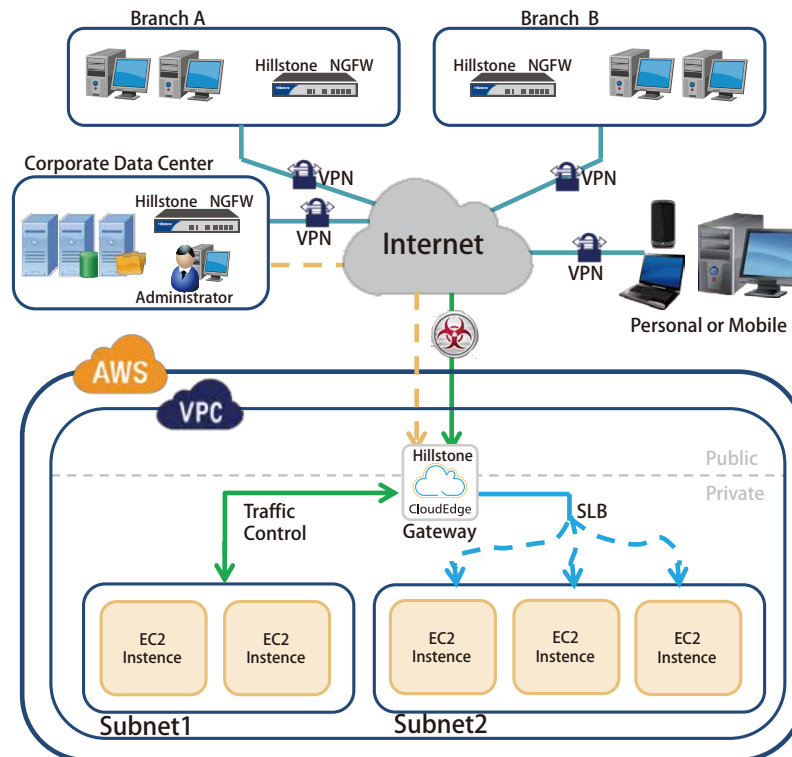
Branch A

Hillstone NGFW

Branch B

Hillstone NGFW

Corporate Data Center

Hillstone NGFW

Administrator

VPN

VPN

VPN

VPN

Internet

Personal or Mobile

AWS

VPC

Public

Private

Hillstone

CloudEdge

Gateway

Traffic Control

SLB

EC2 Instence

EC2 Instence

EC2 Instence

EC2 Instence

EC2 Instence

Subnet1

Subnet2